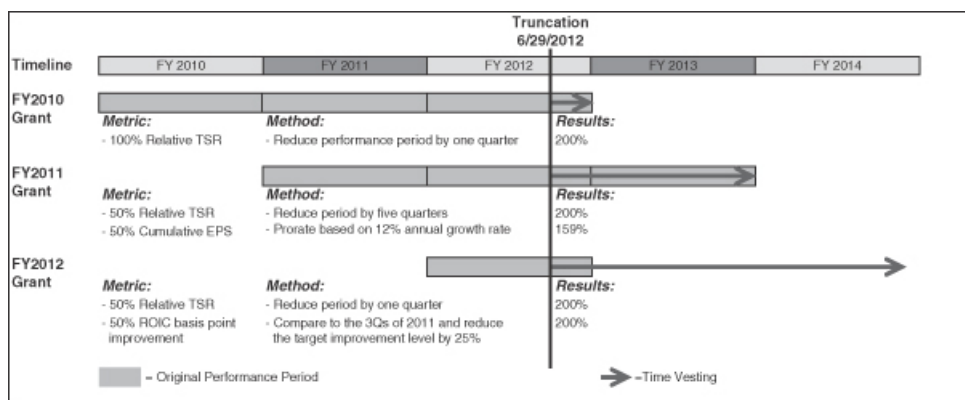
Truncation
6/29/2012

Timeline FY 2010 FY 2011 FY 2012 FY 2013 FY 2014

FY2010 Grant

Metric:
- 100% Relative TSR

Method:
- Reduce performance period by one quarter

Results:
200%

FY2011 Grant

Metric:
- 50% Relative TSR
- 50% Cumulative EPS

Method:
- Reduce period by five quarters
- Prorate based on 12% annual growth rate

Results:
200%
159%

FY2012 Grant

Metric:
- 50% Relative TSR
- 50% ROIC basis point improvement

Method:
- Reduce period by one quarter
- Compare to the 3Qs of 2011 and reduce the target improvement level by 25%

Results:
200%
200%

= Original Performance Period

=Time Vesting